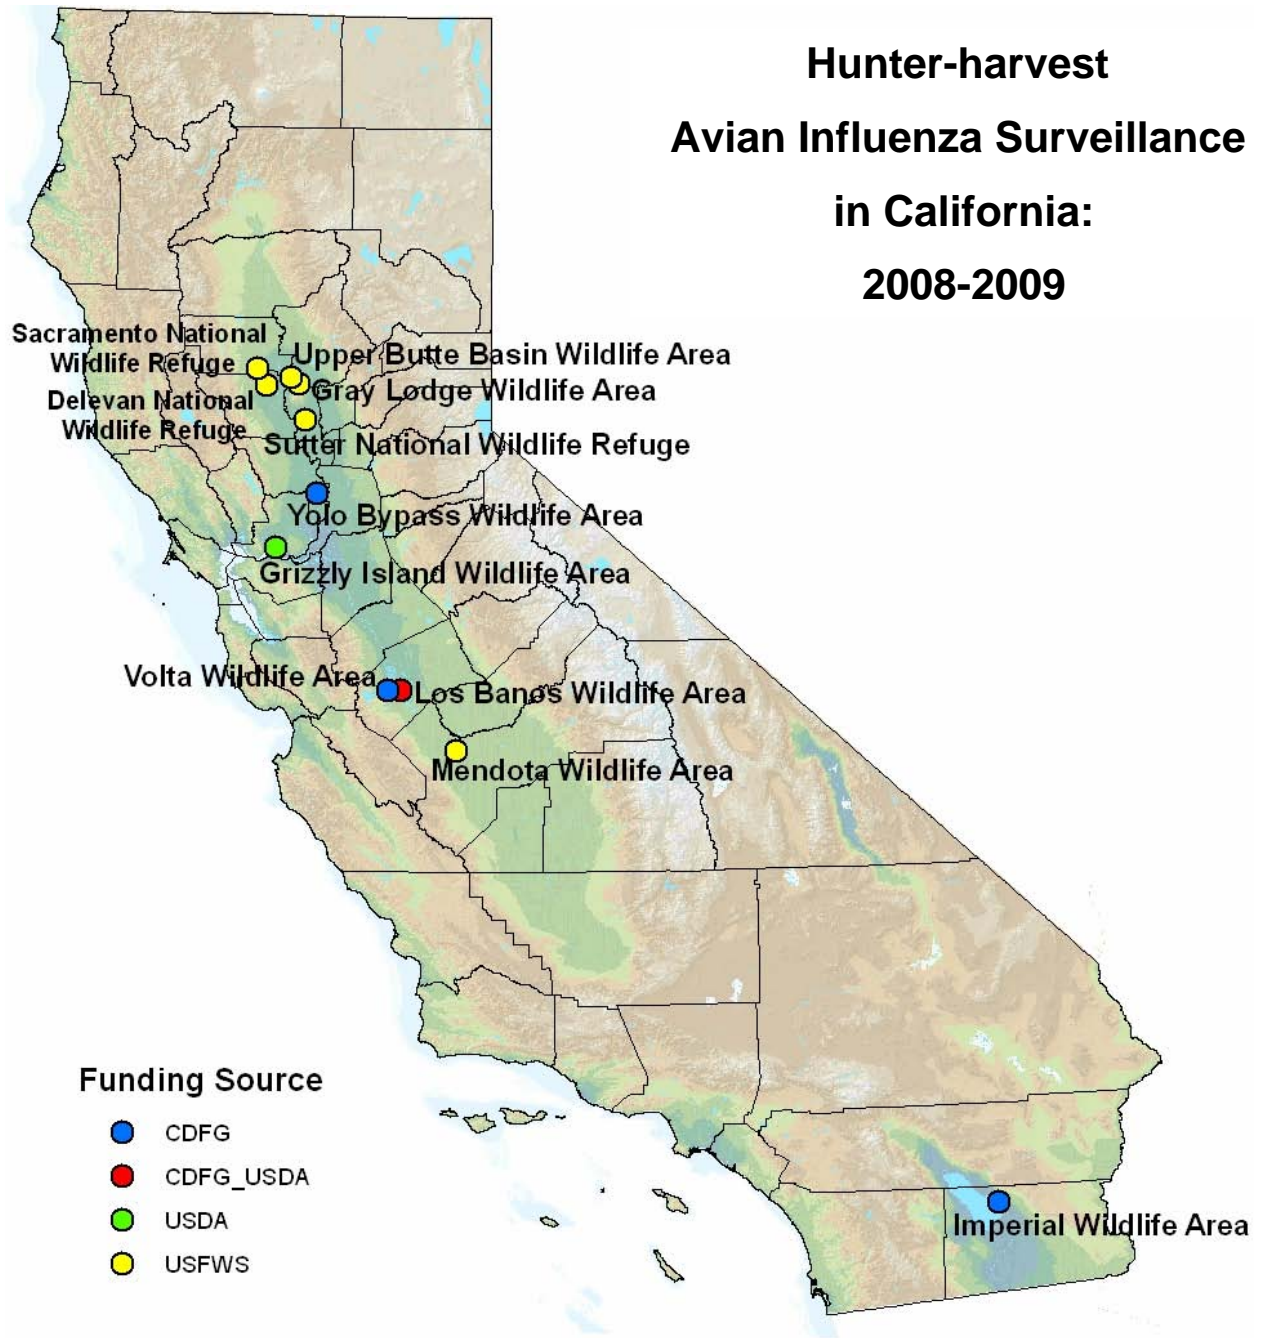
Hunter-harvest
Avian Influenza Surveillance
in California:
2008-2009

Sacramento National Wildlife Refuge

Upper Butte Basin Wildlife Area

Gray Lodge Wildlife Area

Delevan National Wildlife Refuge

Sutter National Wildlife Refuge

Yolo Bypass Wildlife Area

Grizzly Island Wildlife Area

Volta Wildlife Area

Los Banos Wildlife Area

Mendota Wildlife Area

Imperial Wildlife Area

Funding Source

CDFG

CDFG_USDA

USDA

USFWS